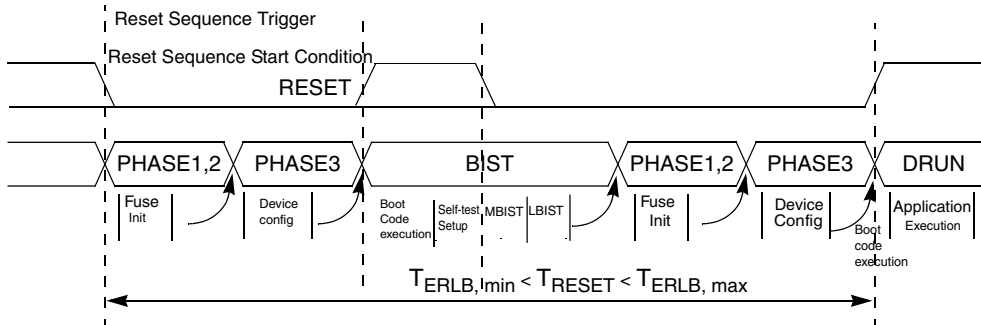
Reset Sequence Trigger

Reset Sequence Start Condition

RESET

PHASE1,2

PHASE3

BIST

PHASE1,2

PHASE3

DRUN

Fuse Init

Device config

Boot Code execution

Self-test Setup

MBIST

LBIST

Fuse Init

Device Config

Boot code execution

Application Execution

$T_{ERLB, min} < T_{RESET} < T_{ERLB, max}$